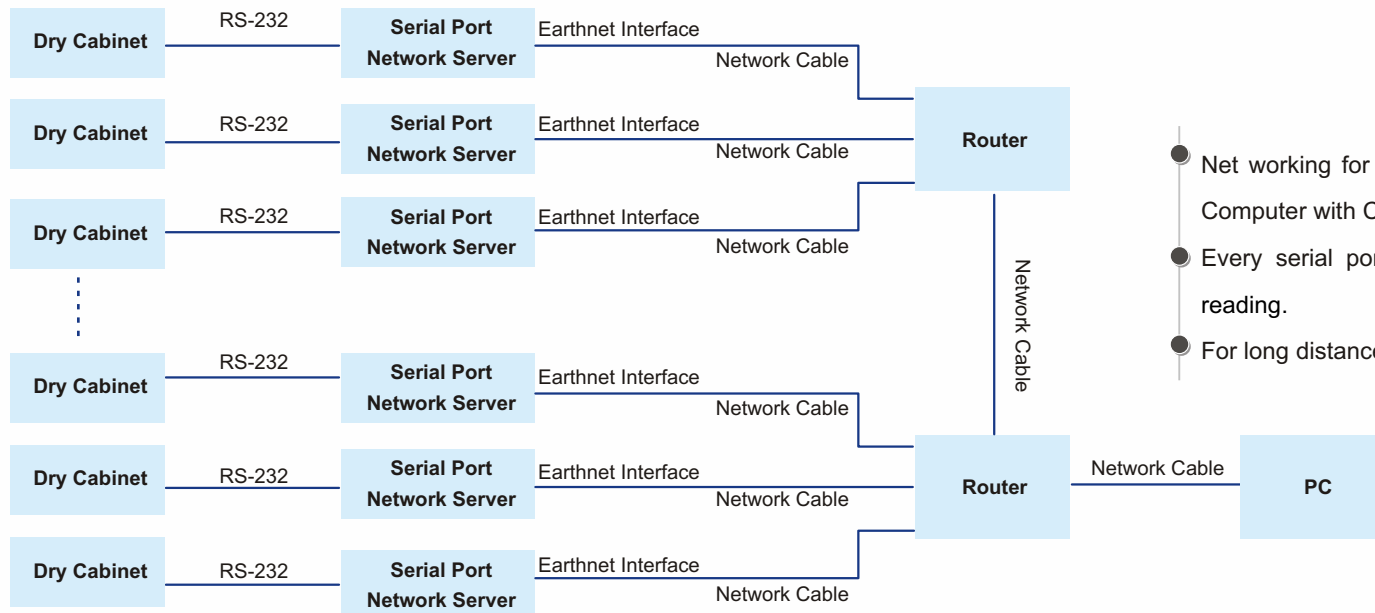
Dry Cabinet
RS-232
Serial Port Network Server
Earthnet Interface
Network Cable

Dry Cabinet
RS-232
Serial Port Network Server
Earthnet Interface
Network Cable

Dry Cabinet
RS-232
Serial Port Network Server
Earthnet Interface
Network Cable

Router

Network Cable

Dry Cabinet
RS-232
Serial Port Network Server
Earthnet Interface
Network Cable

Dry Cabinet
RS-232
Serial Port Network Server
Earthnet Interface
Network Cable

Dry Cabinet
RS-232
Serial Port Network Server
Earthnet Interface
Network Cable

Router
Network Cable
PC

Net working for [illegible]
Computer with C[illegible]
Every serial po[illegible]
reading.
For long distanc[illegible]